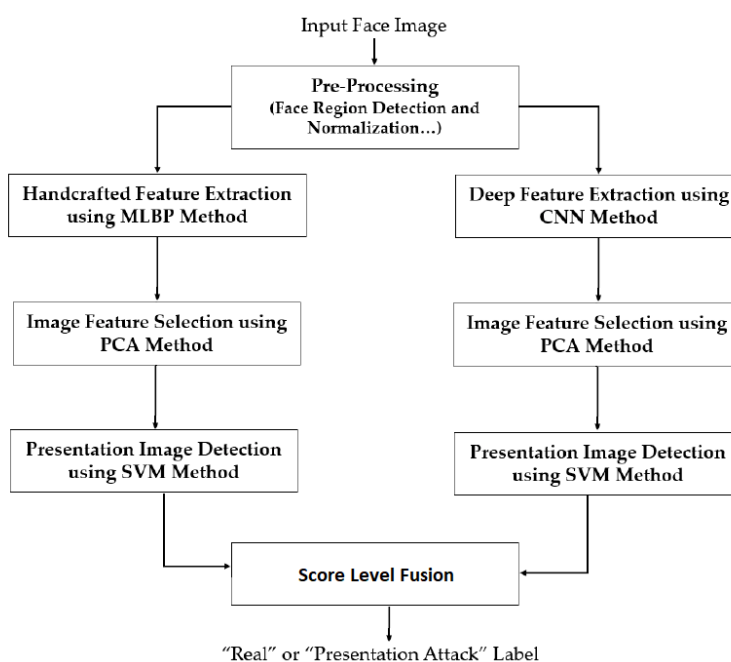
Input Face Image

Pre-Processing
(Face Region Detection and Normalization…)

Handcrafted Feature Extraction using MLBP Method

Image Feature Selection using PCA Method

Presentation Image Detection using SVM Method

Deep Feature Extraction using CNN Method

Image Feature Selection using PCA Method

Presentation Image Detection using SVM Method

Score Level Fusion

“Real” or “Presentation Attack” Label